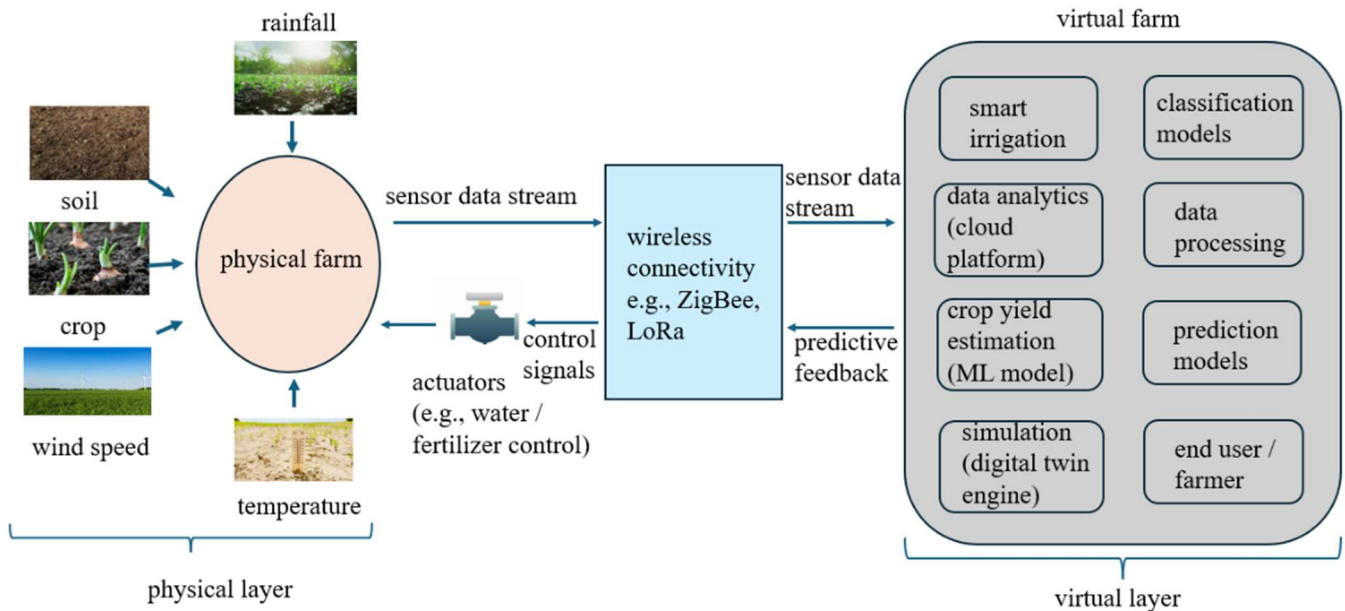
rainfall

soil

crop

wind speed

physical farm

temperature

sensor data stream

actuators (e.g., water / fertilizer control)

control signals

wireless connectivity e.g., ZigBee, LoRa

sensor data stream

predictive feedback

virtual farm

smart irrigation

classification models

data analytics (cloud platform)

data processing

crop yield estimation (ML model)

prediction models

simulation (digital twin engine)

end user / farmer

physical layer

virtual layer